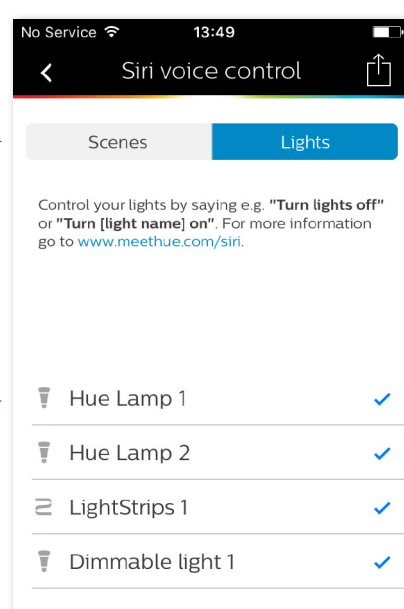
No Service 13:49

Siri voice control

Scenes Lights

Control your lights by saying e.g. **"Turn lights off"** or **"Turn [light name] on"**. For more information go to www.meethue.com/siri.

Hue Lamp 1

Hue Lamp 2

LightStrips 1

Dimmable light 1